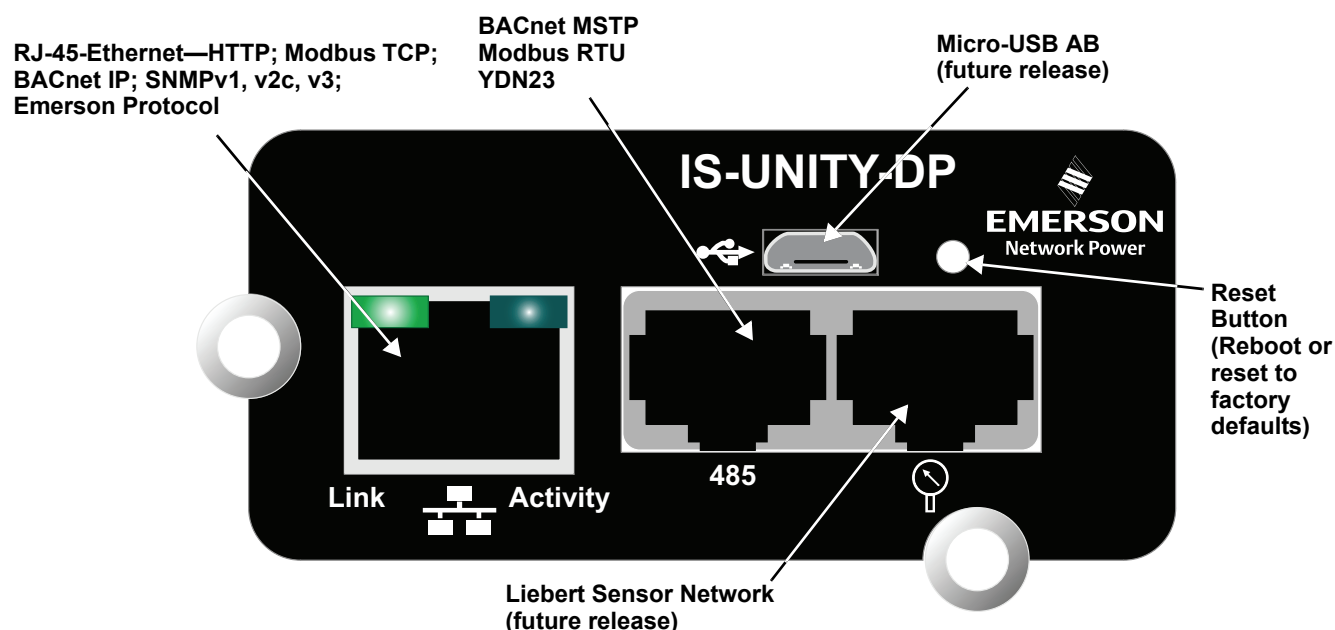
RJ-45-Ethernet—HTTP; Modbus TCP; BACnet IP; SNMPv1, v2c, v3; Emerson Protocol

BACnet MSTP
Modbus RTU
YDN23

Micro-USB AB
(future release)

IS-UNITY-DP

EMERSON
Network Power

Reset Button (Reboot or reset to factory defaults)

485

Link

Activity

Liebert Sensor Network
(future release)